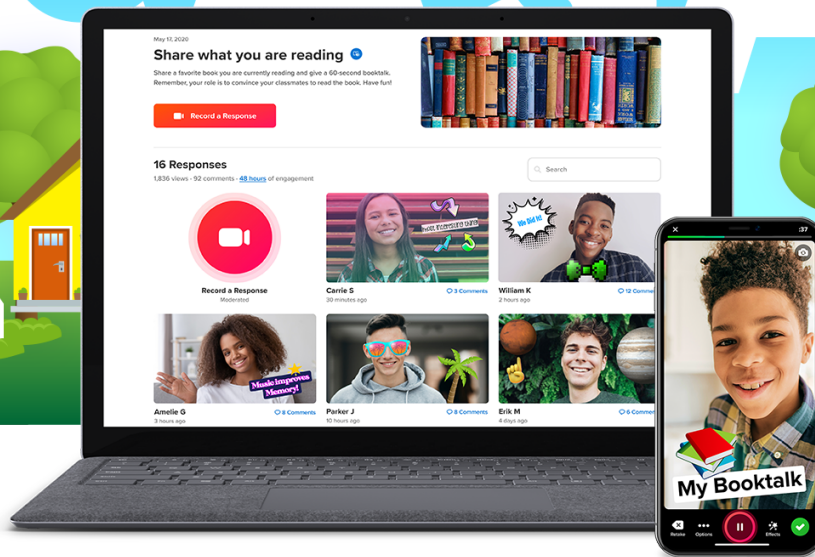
May 17, 2020

Share what you are reading

Share a favorite book you are currently reading and give a 60-second booktalk. Remember, your role is to convince your classmates to read the book. Have fun!

Record a Response

16 Responses

1,836 views · 92 comments · 48 hours of engagement

Search

Record a Response
Moderated

Carrie S
30 minutes ago

3 Comments

William K
2 hours ago

12 Comments

We did it!

Amelie G
3 hours ago

8 Comments

Music improves Memory!

Parker J
10 hours ago

8 Comments

Erik M
4 days ago

6 Comments

:37

My Booktalk

Retake

Options

Effects